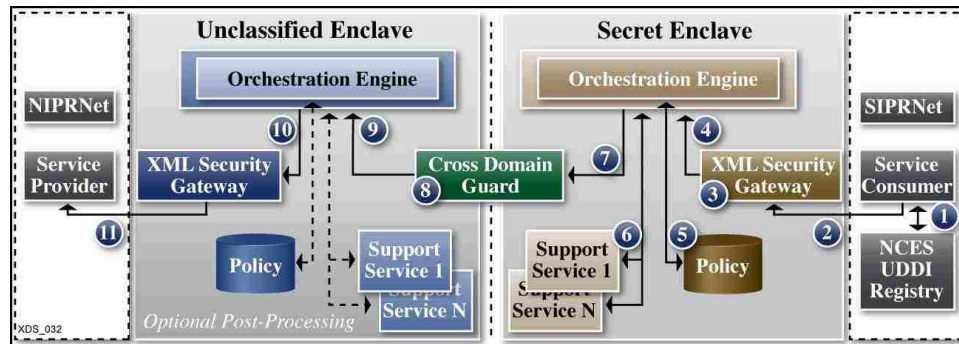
Unclassified Enclave

Secret Enclave

Orchestration Engine

Orchestration Engine

NIPRNet

SIPRNet

10

9

4

Service Provider

XML Security Gateway

7

Cross Domain Guard

8

XML Security Gateway

3

Service Consumer

1

2

11

6

5

Policy

Support Service 1

Support Service N

Support Service 1

Support Service N

Policy

NCES UDDI Registry

XDS_032

Optional Post-Processing